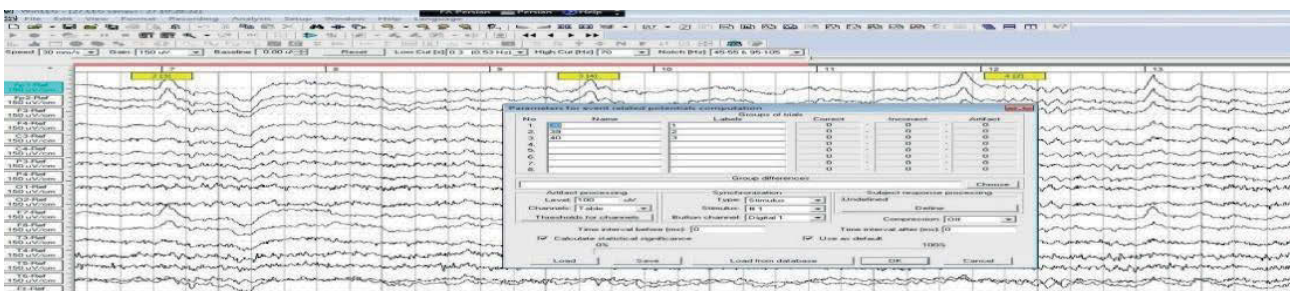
File Edit View Montage Recording Analysis Setup Window Help

Speed 30 mm/s Gain 150 uV Baseline 0.00 Reset Low Cut (Hz) 0.3 High Cut (Hz) 70 Notch (Hz) 45-55 & 95-105

7 8 9 10 11 12 13

Fp1-Ref 150 uV/cm
Fp2-Ref 150 uV/cm
F3-Ref 150 uV/cm
F4-Ref 150 uV/cm
C3-Ref 150 uV/cm
C4-Ref 150 uV/cm
P3-Ref 150 uV/cm
P4-Ref 150 uV/cm
O1-Ref 150 uV/cm
O2-Ref 150 uV/cm
F7-Ref 150 uV/cm
F8-Ref 150 uV/cm
T3-Ref 150 uV/cm
T4-Ref 150 uV/cm
T5-Ref 150 uV/cm
T6-Ref 150 uV/cm

Parameters for event related potentials computation

Groups of trials

| No | Name | Labels | Correct | Incorrect | Artifact |
|---|---|---|---|---|---|
| 1. | 60 | 1 | 0 | 0 | 0 |
| 2. | 39 | 2 | 0 | 0 | 0 |
| 3. | 40 | 3 | 0 | 0 | 0 |
| 4. | | | 0 | 0 | 0 |
| 5. | | | 0 | 0 | 0 |
| 6. | | | 0 | 0 | 0 |
| 7. | | | 0 | 0 | 0 |
| 8. | | | 0 | 0 | 0 |

Group differences

Choose

Artifact processing
Level 100 uV
Channels Table
Thresholds for channels

Synchronization
Type Stimulus
Stimulus All
Button channel Digital 1

Subject response processing
Undefined
Define
Compression Off

Time interval before (ms) 0
Time interval after (ms) 0
Calculate statistical significance
Use as default
0% 100%

Load Save Load from database OK Cancel